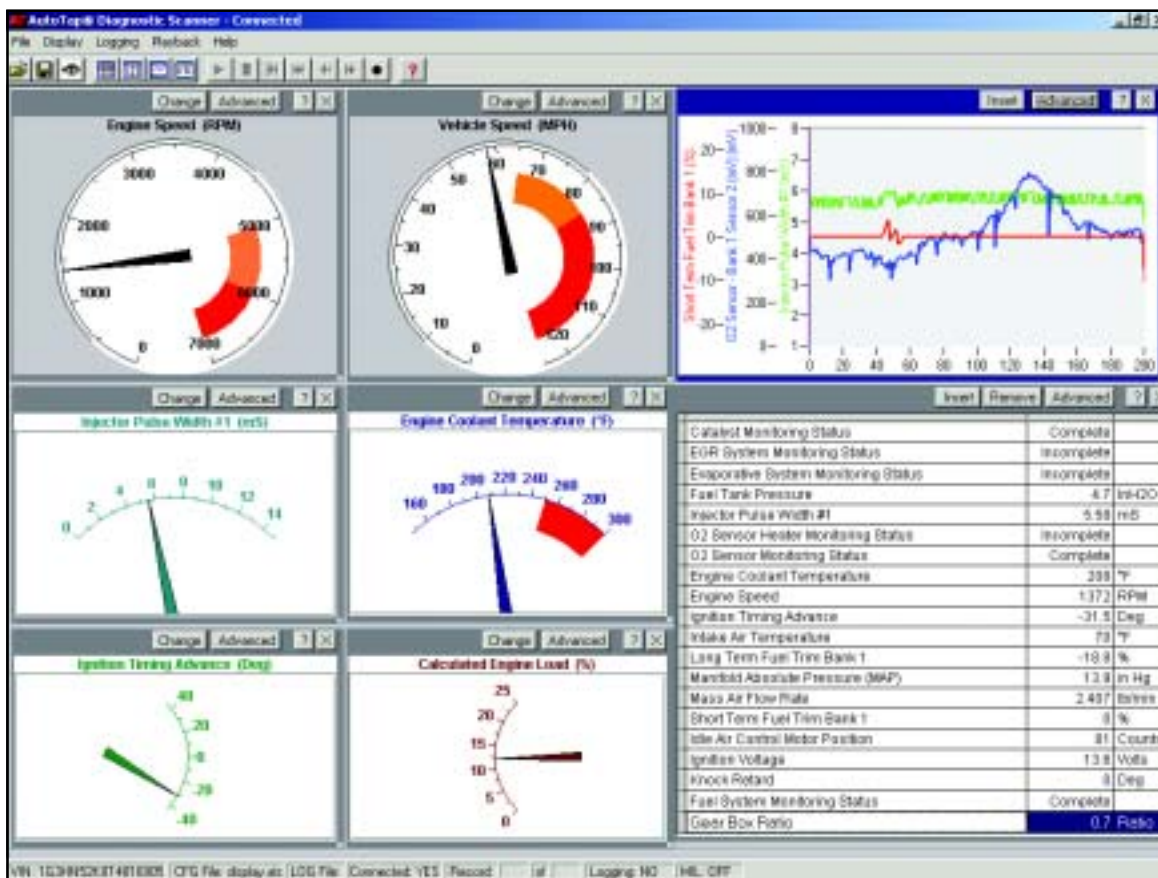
AutoTap® Diagnostic Scanner - Connected

File Display Logging Playback Help

Change Advanced ?

Engine Speed (RPM)

0 1000 2000 3000 4000 5000 6000 7000

Change Advanced ?

Vehicle Speed (MPH)

0 10 20 30 40 50 60 70 80 90 100 110 120

Insert Advanced ?

1000– 800– 600– 400– 200– 0–

20– 10– 0– -10– -20–

8– 7– 6– 5– 4– 3– 2– 1–

Short Term Fuel Trim Bank 1 (%)

O2 Sensor - Bank 1 Sensor 2 (mV)

0 20 40 60 80 100 120 140 160 180 200

Change Advanced ?

Injector Pulse Width #1 (mS)

0 2 4 6 8 10 12 14

Change Advanced ?

Engine Coolant Temperature (°F)

160 180 200 220 240 260 280 300

Insert Remove Advanced ?

| | | |
|---|---|---|
| Catalyst Monitoring Status | Complete | |
| EGR System Monitoring Status | Incomplete | |
| Evaporative System Monitoring Status | Incomplete | |
| Fuel Tank Pressure | -4.7 | InH2O |
| Injector Pulse Width #1 | 5.98 | mS |
| O2 Sensor Heater Monitoring Status | Incomplete | |
| O2 Sensor Monitoring Status | Complete | |
| Engine Coolant Temperature | 208 | °F |
| Engine Speed | 1372 | RPM |
| Ignition Timing Advance | -31.5 | Deg |
| Intake Air Temperature | 79 | °F |
| Long Term Fuel Trim Bank 1 | -18.8 | % |
| Manifold Absolute Pressure (MAP) | 13.8 | in Hg |
| Mass Air Flow Rate | 2.407 | lb/min |
| Short Term Fuel Trim Bank 1 | 0 | % |
| Idle Air Control Motor Position | 81 | Counts |
| Ignition Voltage | 13.8 | Volts |
| Knock Retard | 0 | Deg |
| Fuel System Monitoring Status | Complete | |
| Gear Box Ratio | 0.7 | Ratio |

Change Advanced ?

Ignition Timing Advance (Deg)

40 20 0 -20 -40

Change Advanced ?

Calculated Engine Load (%)

25 20 15 10 5 0

VIN: 1G3HN52K8T4810305 | CFG File: display.atc | LOG File: | Connected: YES | Record: | of | Logging: NO | MIL: OFF